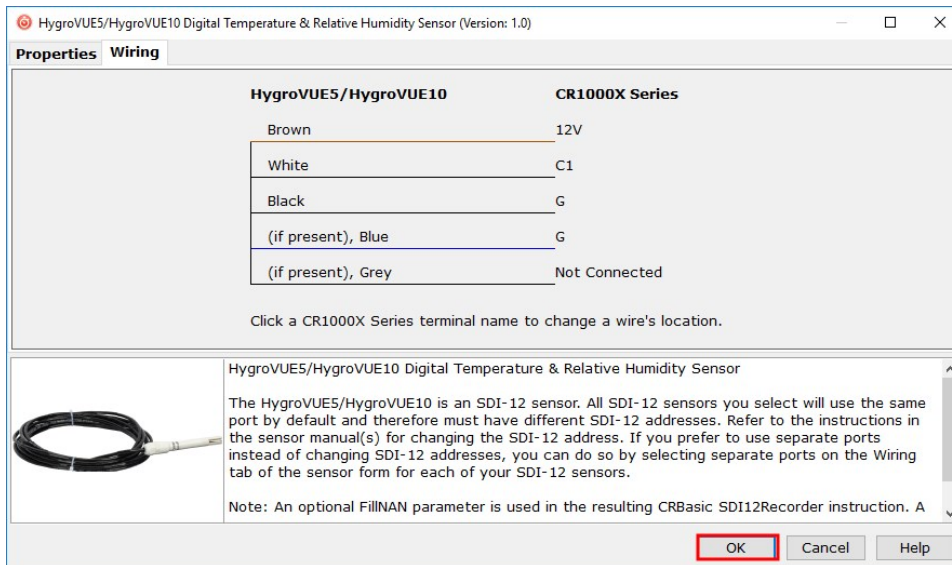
HygroVUE5/HygroVUE10 Digital Temperature & Relative Humidity Sensor (Version: 1.0)

Properties Wiring

| HygroVUE5/HygroVUE10 | CR1000X Series |
|---|---|
| Brown | 12V |
| White | C1 |
| Black | G |
| (if present), Blue | G |
| (if present), Grey | Not Connected |

Click a CR1000X Series terminal name to change a wire's location.

HygroVUE5/HygroVUE10 Digital Temperature & Relative Humidity Sensor

The HygroVUE5/HygroVUE10 is an SDI-12 sensor. All SDI-12 sensors you select will use the same port by default and therefore must have different SDI-12 addresses. Refer to the instructions in the sensor manual(s) for changing the SDI-12 address. If you prefer to use separate ports instead of changing SDI-12 addresses, you can do so by selecting separate ports on the Wiring tab of the sensor form for each of your SDI-12 sensors.

Note: An optional FillNAN parameter is used in the resulting CRBasic SDI12Recorder instruction. A

OK Cancel Help